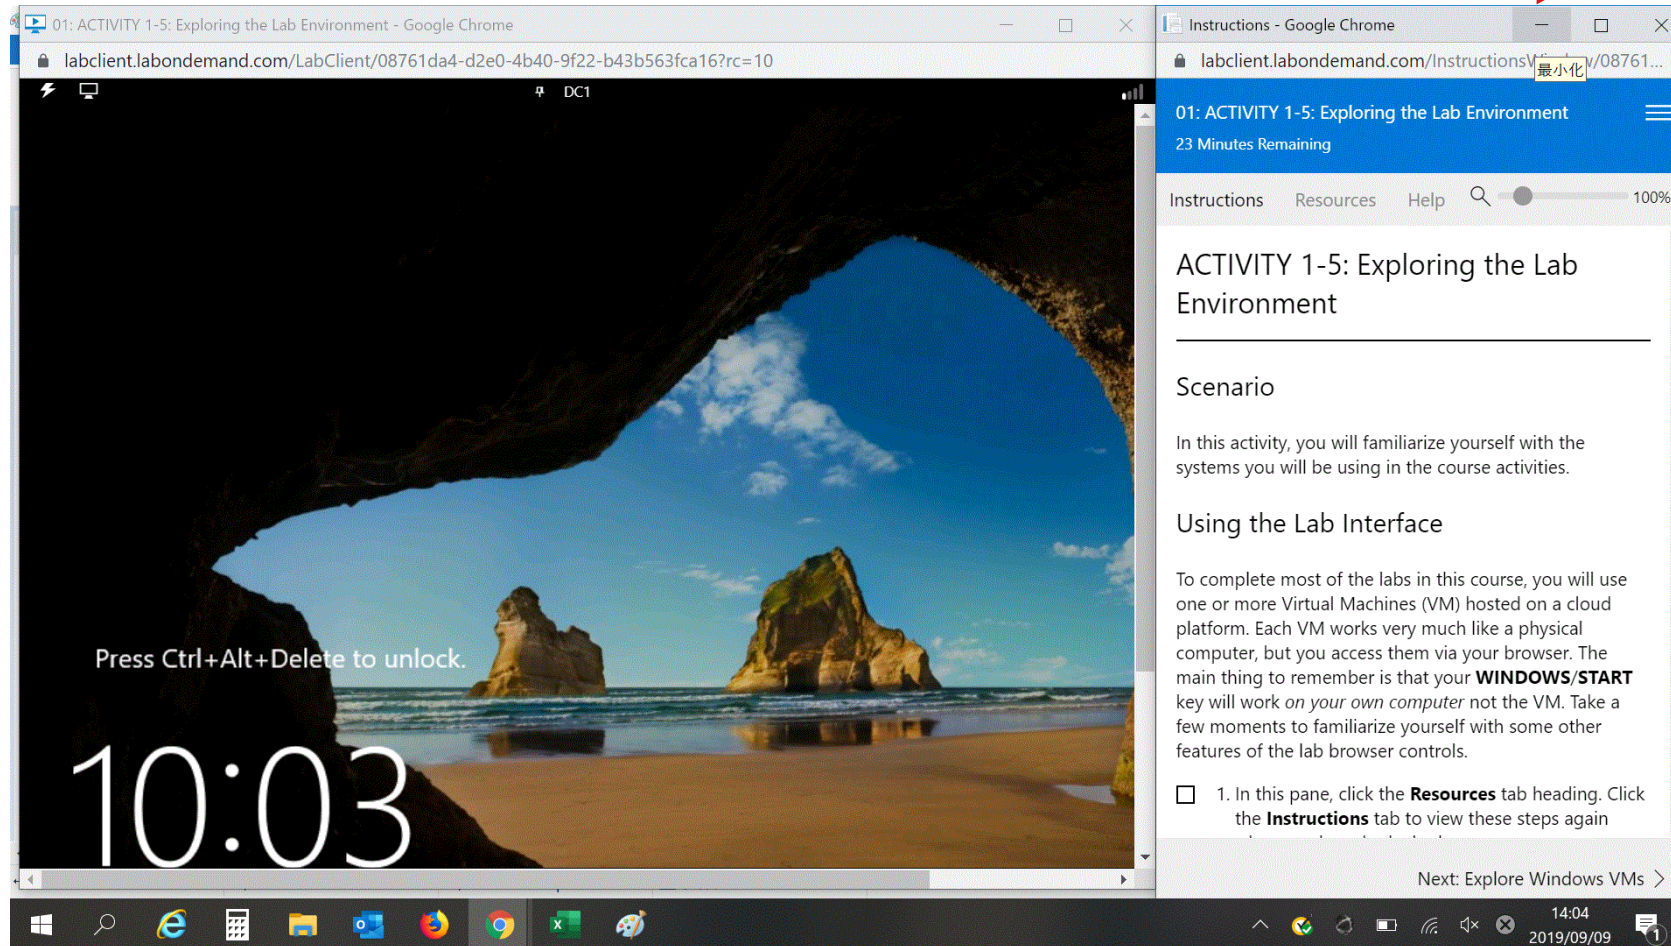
01: ACTIVITY 1-5: Exploring the Lab Environment - Google Chrome

labclient.labondemand.com/LabClient/08761da4-d2e0-4b40-9f22-b43b563fca16?rc=10

DC1

Press Ctrl+Alt+Delete to unlock.

10:03

Instructions - Google Chrome

labclient.labondemand.com/InstructionsW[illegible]/08761...

最小化

01: ACTIVITY 1-5: Exploring the Lab Environment

23 Minutes Remaining

Instructions Resources Help 100%

ACTIVITY 1-5: Exploring the Lab Environment

Scenario

In this activity, you will familiarize yourself with the systems you will be using in the course activities.

Using the Lab Interface

To complete most of the labs in this course, you will use one or more Virtual Machines (VM) hosted on a cloud platform. Each VM works very much like a physical computer, but you access them via your browser. The main thing to remember is that your **WINDOWS/START** key will work *on your own computer* not the VM. Take a few moments to familiarize yourself with some other features of the lab browser controls.

1. In this pane, click the **Resources** tab heading. Click the **Instructions** tab to view these steps again

Next: Explore Windows VMs

14:04
2019/09/09